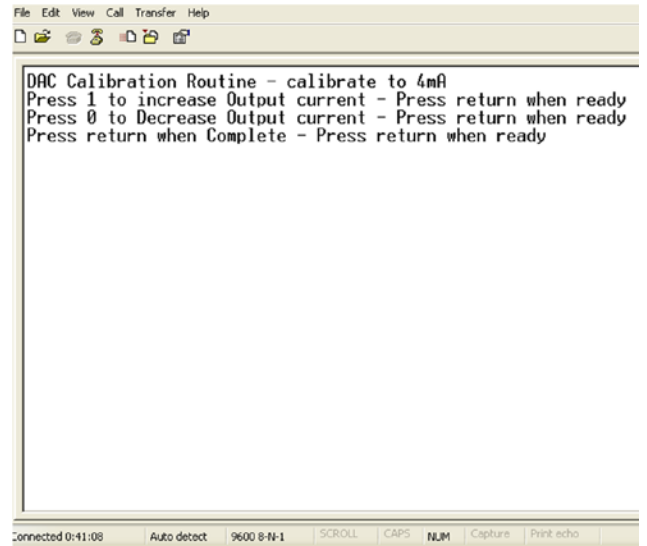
File Edit View Call Transfer Help

DAC Calibration Routine - calibrate to 4mA
Press 1 to increase Output current - Press return when ready
Press 0 to Decrease Output current - Press return when ready
Press return when Complete - Press return when ready

Connected 0:41:08 Auto detect 9600 8-N-1 SCROLL CAPS NUM Capture Print echo